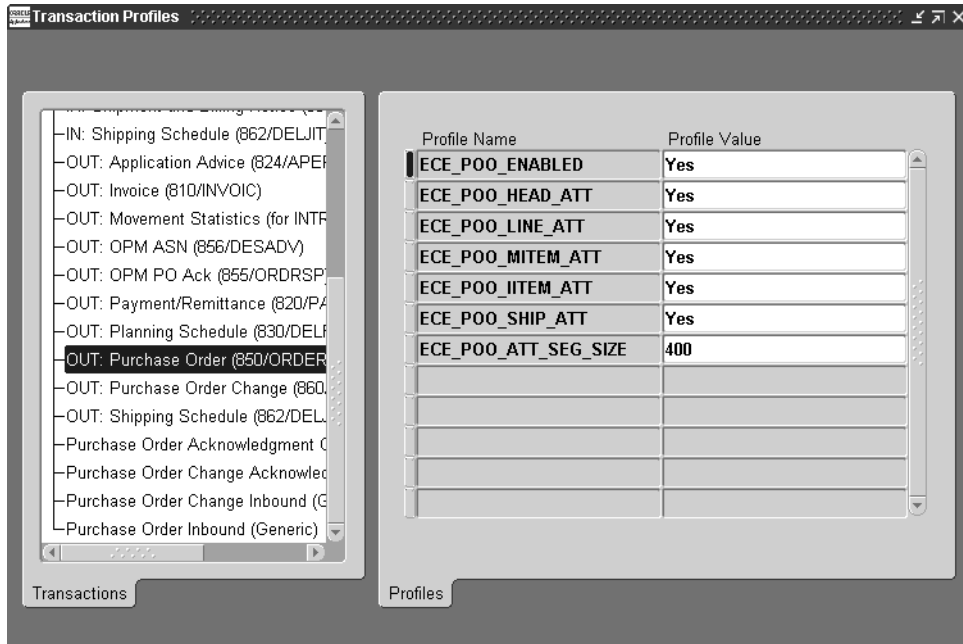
Transaction Profiles

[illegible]
IN: Shipping Schedule (862/DELJIT
OUT: Application Advice (824/APEF
OUT: Invoice (810/INVOIC)
OUT: Movement Statistics (for INTR
OUT: OPM ASN (856/DESADV)
OUT: OPM PO Ack (855/ORDRSP
OUT: Payment/Remittance (820/PA
OUT: Planning Schedule (830/DELF
OUT: Purchase Order (850/ORDER
OUT: Purchase Order Change (860
OUT: Shipping Schedule (862/DEL
Purchase Order Acknowledgment (
Purchase Order Change Acknowled
Purchase Order Change Inbound (G
Purchase Order Inbound (Generic)

Transactions

| Profile Name | Profile Value |
|---|---|
| ECE_POO_ENABLED | Yes |
| ECE_POO_HEAD_ATT | Yes |
| ECE_POO_LINE_ATT | Yes |
| ECE_POO_MITEM_ATT | Yes |
| ECE_POO_IITEM_ATT | Yes |
| ECE_POO_SHIP_ATT | Yes |
| ECE_POO_ATT_SEG_SIZE | 400 |
| | |
| | |
| | |
| | |
| | |

Profiles